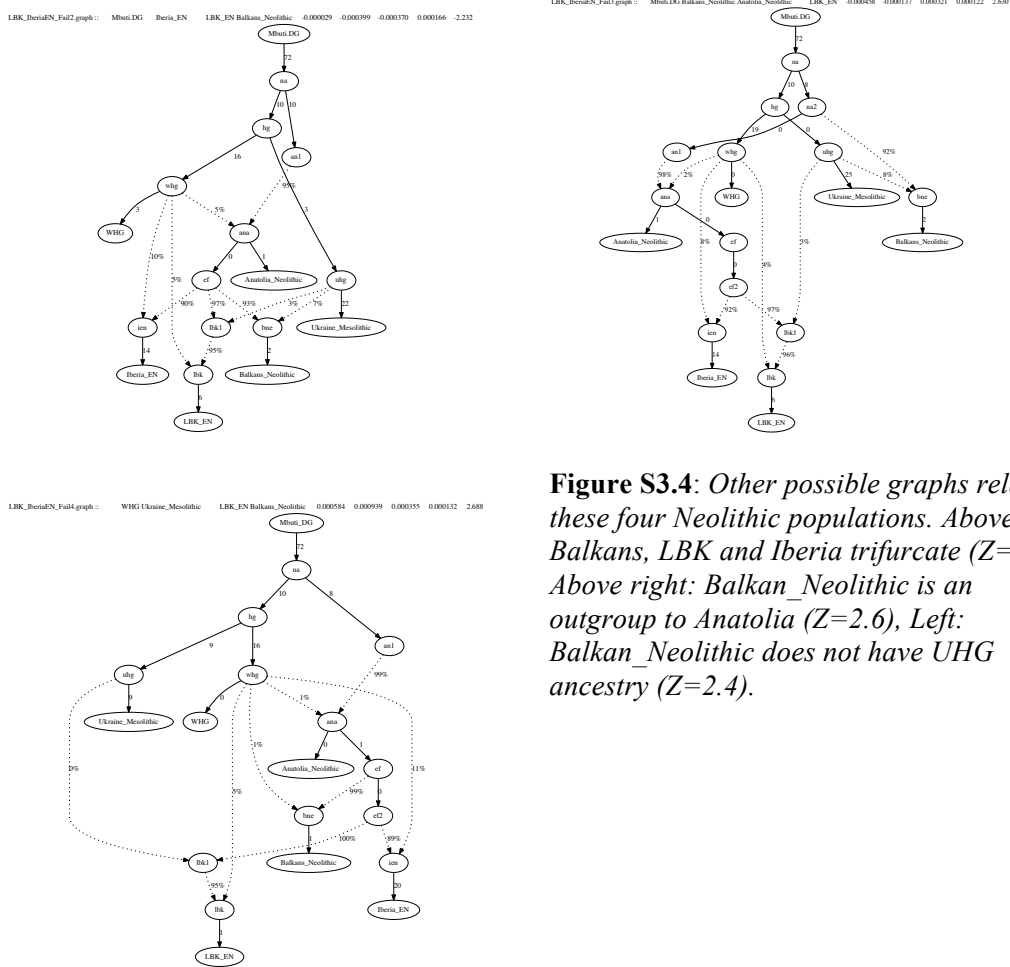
LBK_IberiaEN_Fail2.graph :: Mbuti.DG Iberia_EN LBK_EN Balkans_Neolithic -0.000029 -0.000399 -0.000370 0.000166 -2.232

Mbuti.DG
72
na
10 10
hg
16
an1
whg
3
WHG
5%
99%
3
ana
0
1
Anatolia_Neolithic
10%
5%
ef
uhg
90%
97%
93%
3%
7%
22
ien
lbk1
bne
Ukraine_Mesolithic
14
95%
2
Iberia_EN
lbk
Balkans_Neolithic
6
LBK_EN

LBK_IberiaEN_Fail3.graph :: Mbuti.DG Balkans_Neolithic Anatolia_Neolithic LBK_EN -0.000458 -0.000137 0.000321 0.000122 2.630

Mbuti.DG
72
na
10
8
hg
na2
19
0
0
92%
an1
whg
uhg
98%
2%
0
25
8%
ana
WHG
Ukraine_Mesolithic
bne
1
0
2
Anatolia_Neolithic
8%
ef
3%
Balkans_Neolithic
3%
0
ef2
92%
97%
ien
lbk1
14
96%
Iberia_EN
lbk
6
LBK_EN

LBK_IberiaEN_Fail4.graph :: WHG Ukraine_Mesolithic LBK_EN Balkans_Neolithic 0.000584 0.000939 0.000355 0.000132 2.688

Mbuti.DG
72
na
10
8
hg
9
16
an1
uhg
whg
99%
9
0
1%
Ukraine_Mesolithic
WHG
ana
0
1
1%
Anatolia_Neolithic
ef
11%
0%
5%
99%
0
bne
ef2
1
100%
89%
lbk1
Balkans_Neolithic
ien
95%
20
lbk
Iberia_EN
1
LBK_EN

**Figure S3.4**: *Other possible graphs rel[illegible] these four Neolithic populations. Above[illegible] Balkans, LBK and Iberia trifurcate (Z=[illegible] Above right: Balkan_Neolithic is an outgroup to Anatolia (Z=2.6), Left: Balkan_Neolithic does not have UHG ancestry (Z=2.4).*